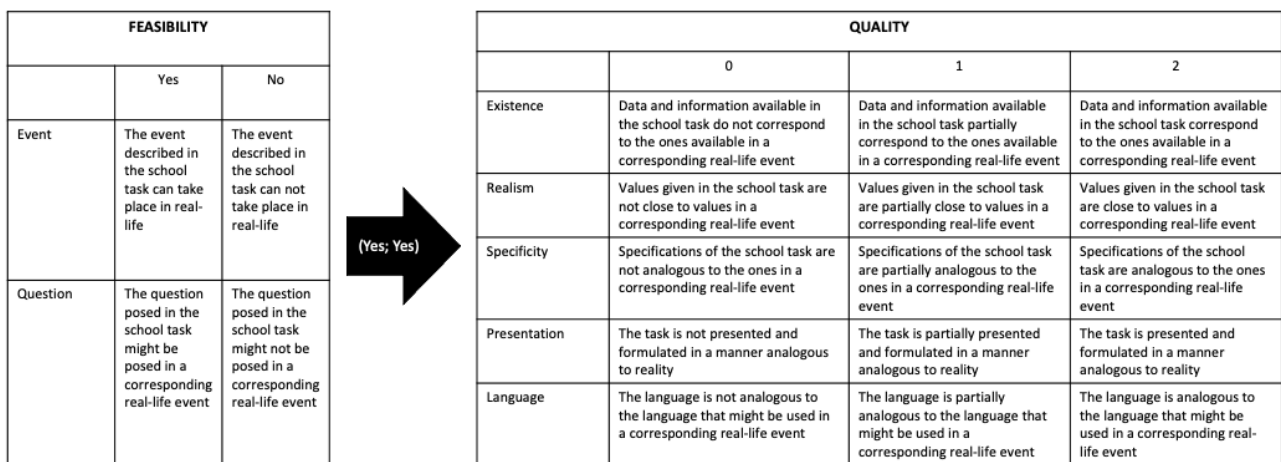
| FEASIBILITY | | |
|---|---|---|
| | Yes | No |
| Event | The event described in the school task can take place in real-life | The event described in the school task can not take place in real-life |
| Question | The question posed in the school task might be posed in a corresponding real-life event | The question posed in the school task might not be posed in a corresponding real-life event |

(Yes; Yes)

| QUALITY | | | |
|---|---|---|---|
| | 0 | 1 | 2 |
| Existence | Data and information available in the school task do not correspond to the ones available in a corresponding real-life event | Data and information available in the school task partially correspond to the ones available in a corresponding real-life event | Data and information available in the school task correspond to the ones available in a corresponding real-life event |
| Realism | Values given in the school task are not close to values in a corresponding real-life event | Values given in the school task are partially close to values in a corresponding real-life event | Values given in the school task are close to values in a corresponding real-life event |
| Specificity | Specifications of the school task are not analogous to the ones in a corresponding real-life event | Specifications of the school task are partially analogous to the ones in a corresponding real-life event | Specifications of the school task are analogous to the ones in a corresponding real-life event |
| Presentation | The task is not presented and formulated in a manner analogous to reality | The task is partially presented and formulated in a manner analogous to reality | The task is presented and formulated in a manner analogous to reality |
| Language | The language is not analogous to the language that might be used in a corresponding real-life event | The language is partially analogous to the language that might be used in a corresponding real-life event | The language is analogous to the language that might be used in a corresponding real-life event |